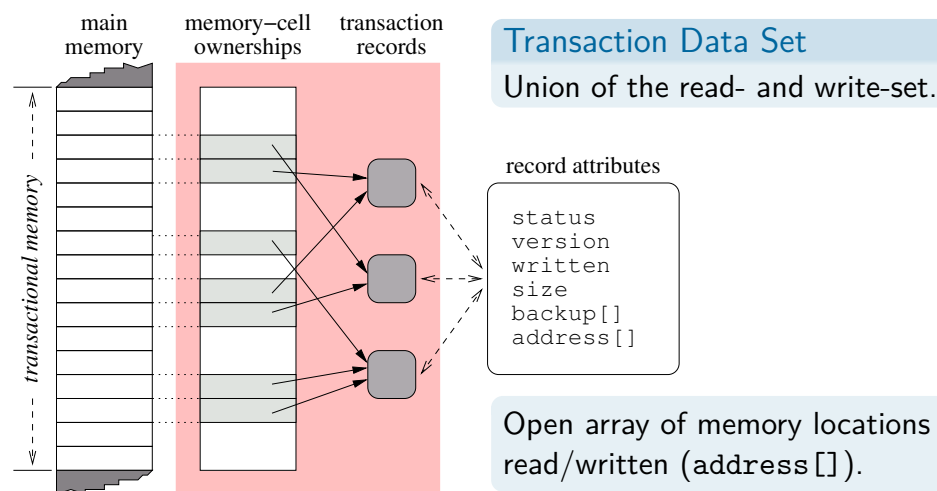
main memory

memory–cell ownerships

transaction records

transactional memory

Transaction Data Set

Union of the read- and write-set.

record attributes

status
version
written
size
backup[]
address[]

Open array of memory locations read/written (address[]).